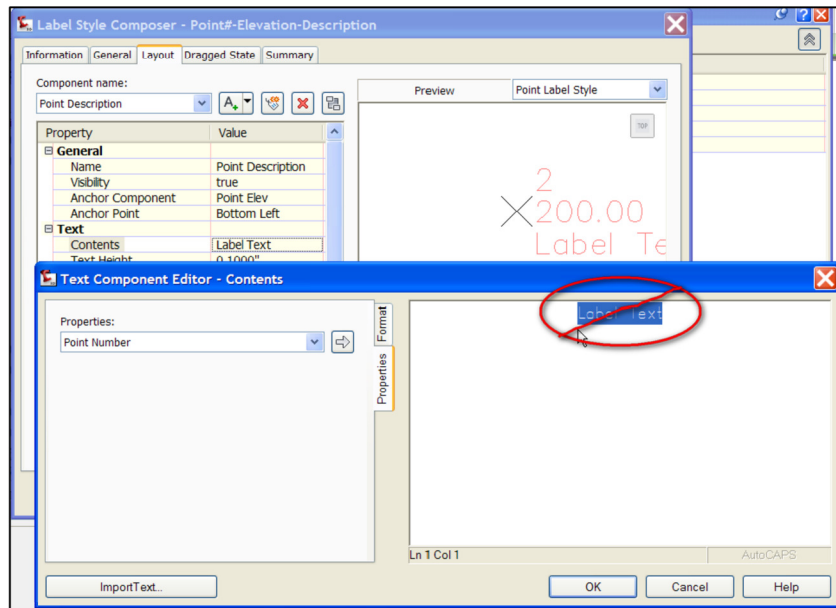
Label Style Composer - Point#-Elevation-Description

Information | General | Layout | Dragged State | Summary

Component name:
Point Description

Preview | Point Label Style

TOP

| Property | Value |
|---|---|
| General | |
| Name | Point Description |
| Visibility | true |
| Anchor Component | Point Elev |
| Anchor Point | Bottom Left |
| Text | |
| Contents | Label Text |
| Text Height | 0.1000" |

2
200.00
Label Te

Text Component Editor - Contents

Properties:
Point Number

Format
Properties

Label Text

Ln 1 Col 1
AutoCAPS

ImportText...
OK
Cancel
Help